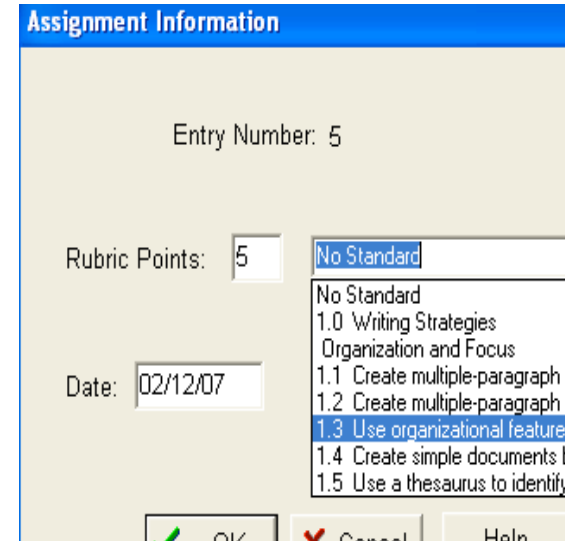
Assignment Information

Entry Number: 5

Rubric Points: 5

No Standard

No Standard
1.0 Writing Strategies
Organization and Focus
1.1 Create multiple-paragraph
1.2 Create multiple-paragraph
1.3 Use organizational feature
1.4 Create simple documents
1.5 Use a thesaurus to identify

Date: 02/12/07

OK
Cancel
Help